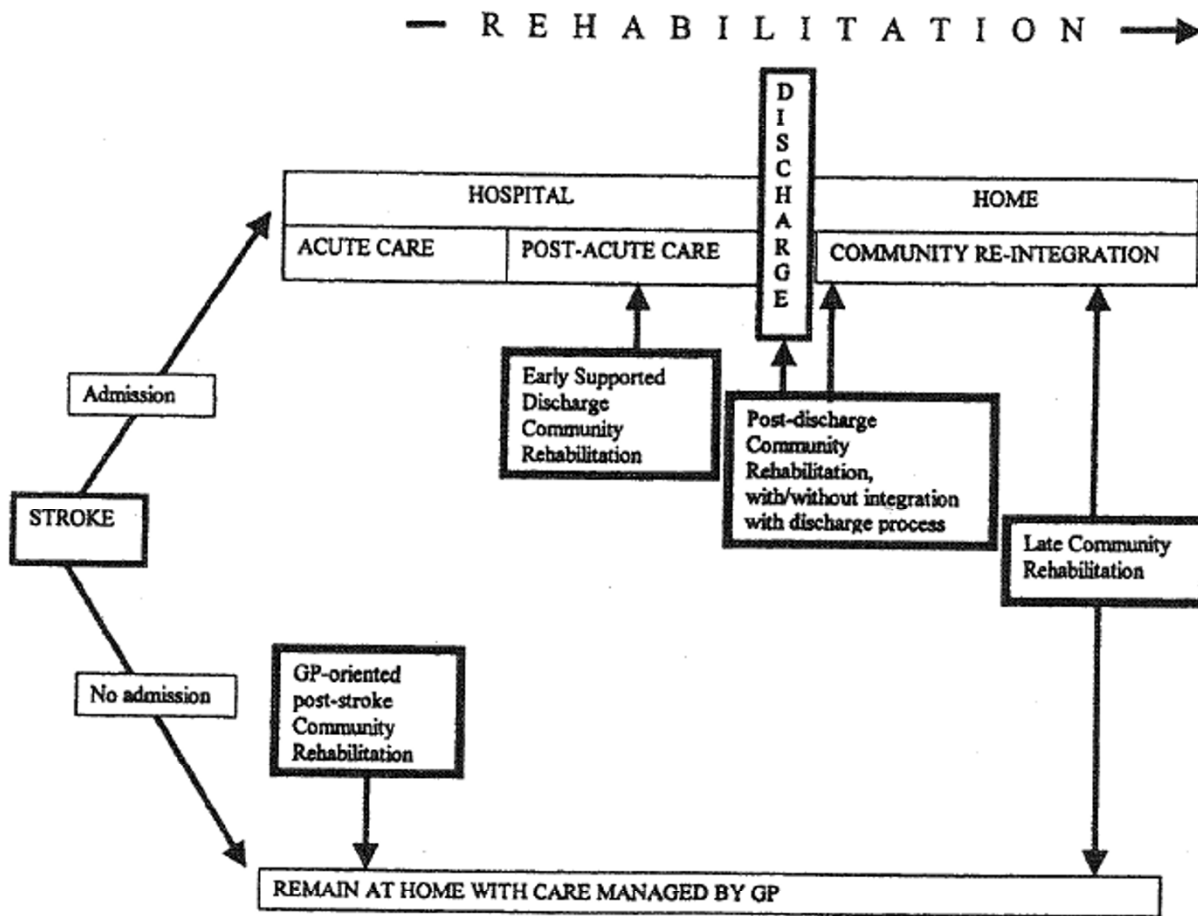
REHABILITATION

DISCHARGE

HOSPITAL

HOME

ACUTE CARE

POST-ACUTE CARE

COMMUNITY RE-INTEGRATION

Early Supported Discharge Community Rehabilitation

Admission

Post-discharge Community Rehabilitation, with/without integration with discharge process

STROKE

Late Community Rehabilitation

No admission

GP-oriented post-stroke Community Rehabilitation

REMAIN AT HOME WITH CARE MANAGED BY GP